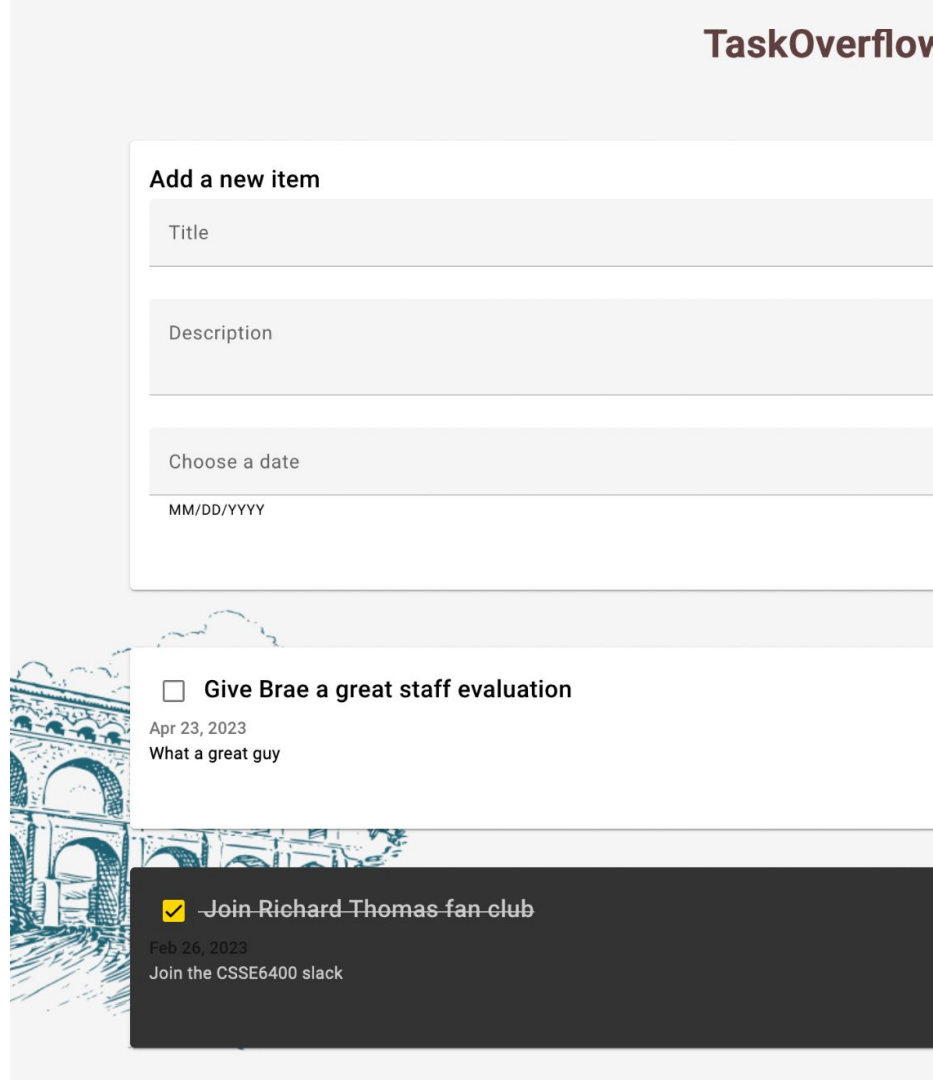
TaskOverflov

Add a new item

Title

Description

Choose a date

MM/DD/YYYY

Give Brae a great staff evaluation

Apr 23, 2023

What a great guy

~~Join Richard Thomas fan club~~

Feb 26, 2023

Join the CSSE6400 slack